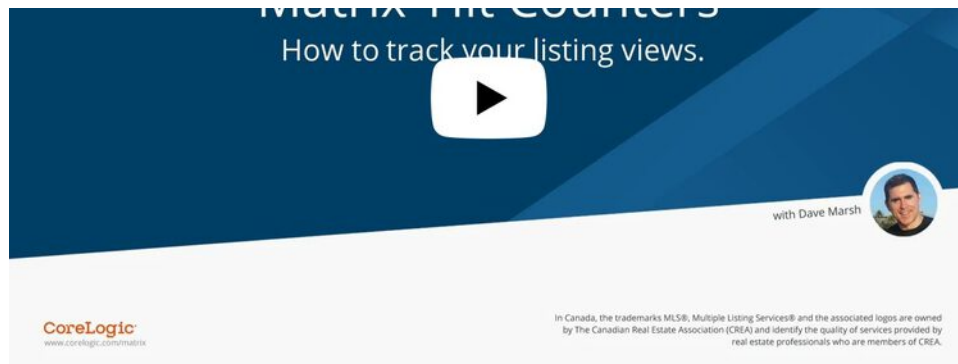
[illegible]
How to track your listing views.

with Dave Marsh

CoreLogic
www.corelogic.com/matrix

In Canada, the trademarks MLS®, Multiple Listing Services® and the associated logos are owned by The Canadian Real Estate Association (CREA) and identify the quality of services provided by real estate professionals who are members of CREA.